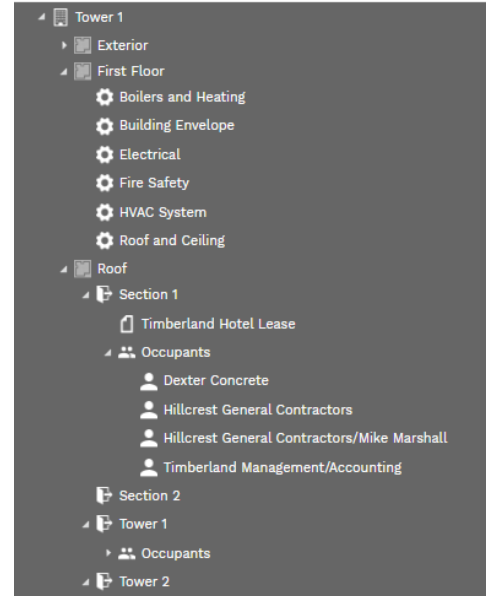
Tower 1
Exterior
First Floor
Boilers and Heating
Building Envelope
Electrical
Fire Safety
HVAC System
Roof and Ceiling
Roof
Section 1
Timberland Hotel Lease
Occupants
Dexter Concrete
Hillcrest General Contractors
Hillcrest General Contractors/Mike Marshall
Timberland Management/Accounting
Section 2
Tower 1
Occupants
Tower 2